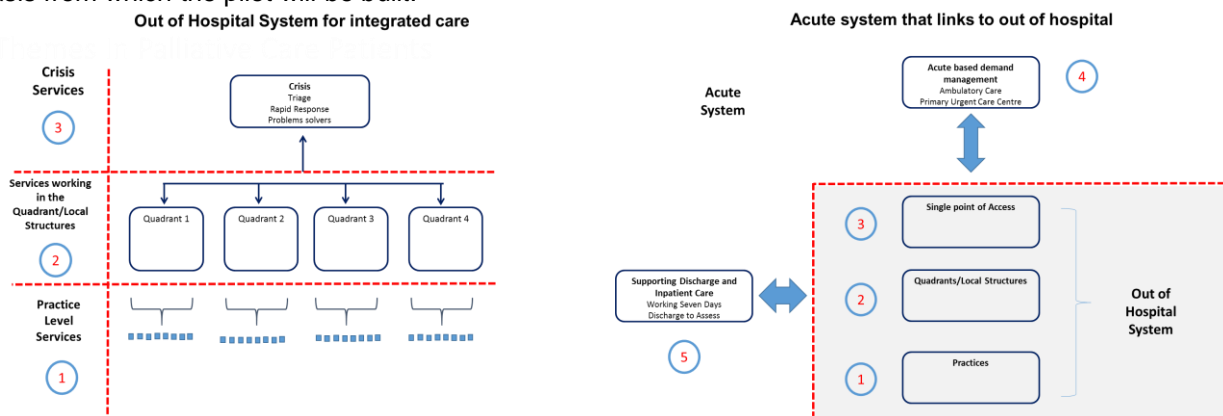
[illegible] from which the pilot will be built.

Out of Hospital System for integrated care

Crisis Services

3

Crisis
Triage
Rapid Response
Problems solvers

Services working in the Quadrant/Local Structures

2

Quadrant 1

Quadrant 2

Quadrant 3

Quadrant 4

Practice Level Services

1

Acute system that links to out of hospital

Acute System

Acute based demand management
Ambulatory Care
Primary Urgent Care Centre

4

3

Single point of Access

Supporting Discharge and Inpatient Care
Working Seven Days
Discharge to Assess

2

Quadrants/Local Structures

Out of Hospital System

5

1

Practices